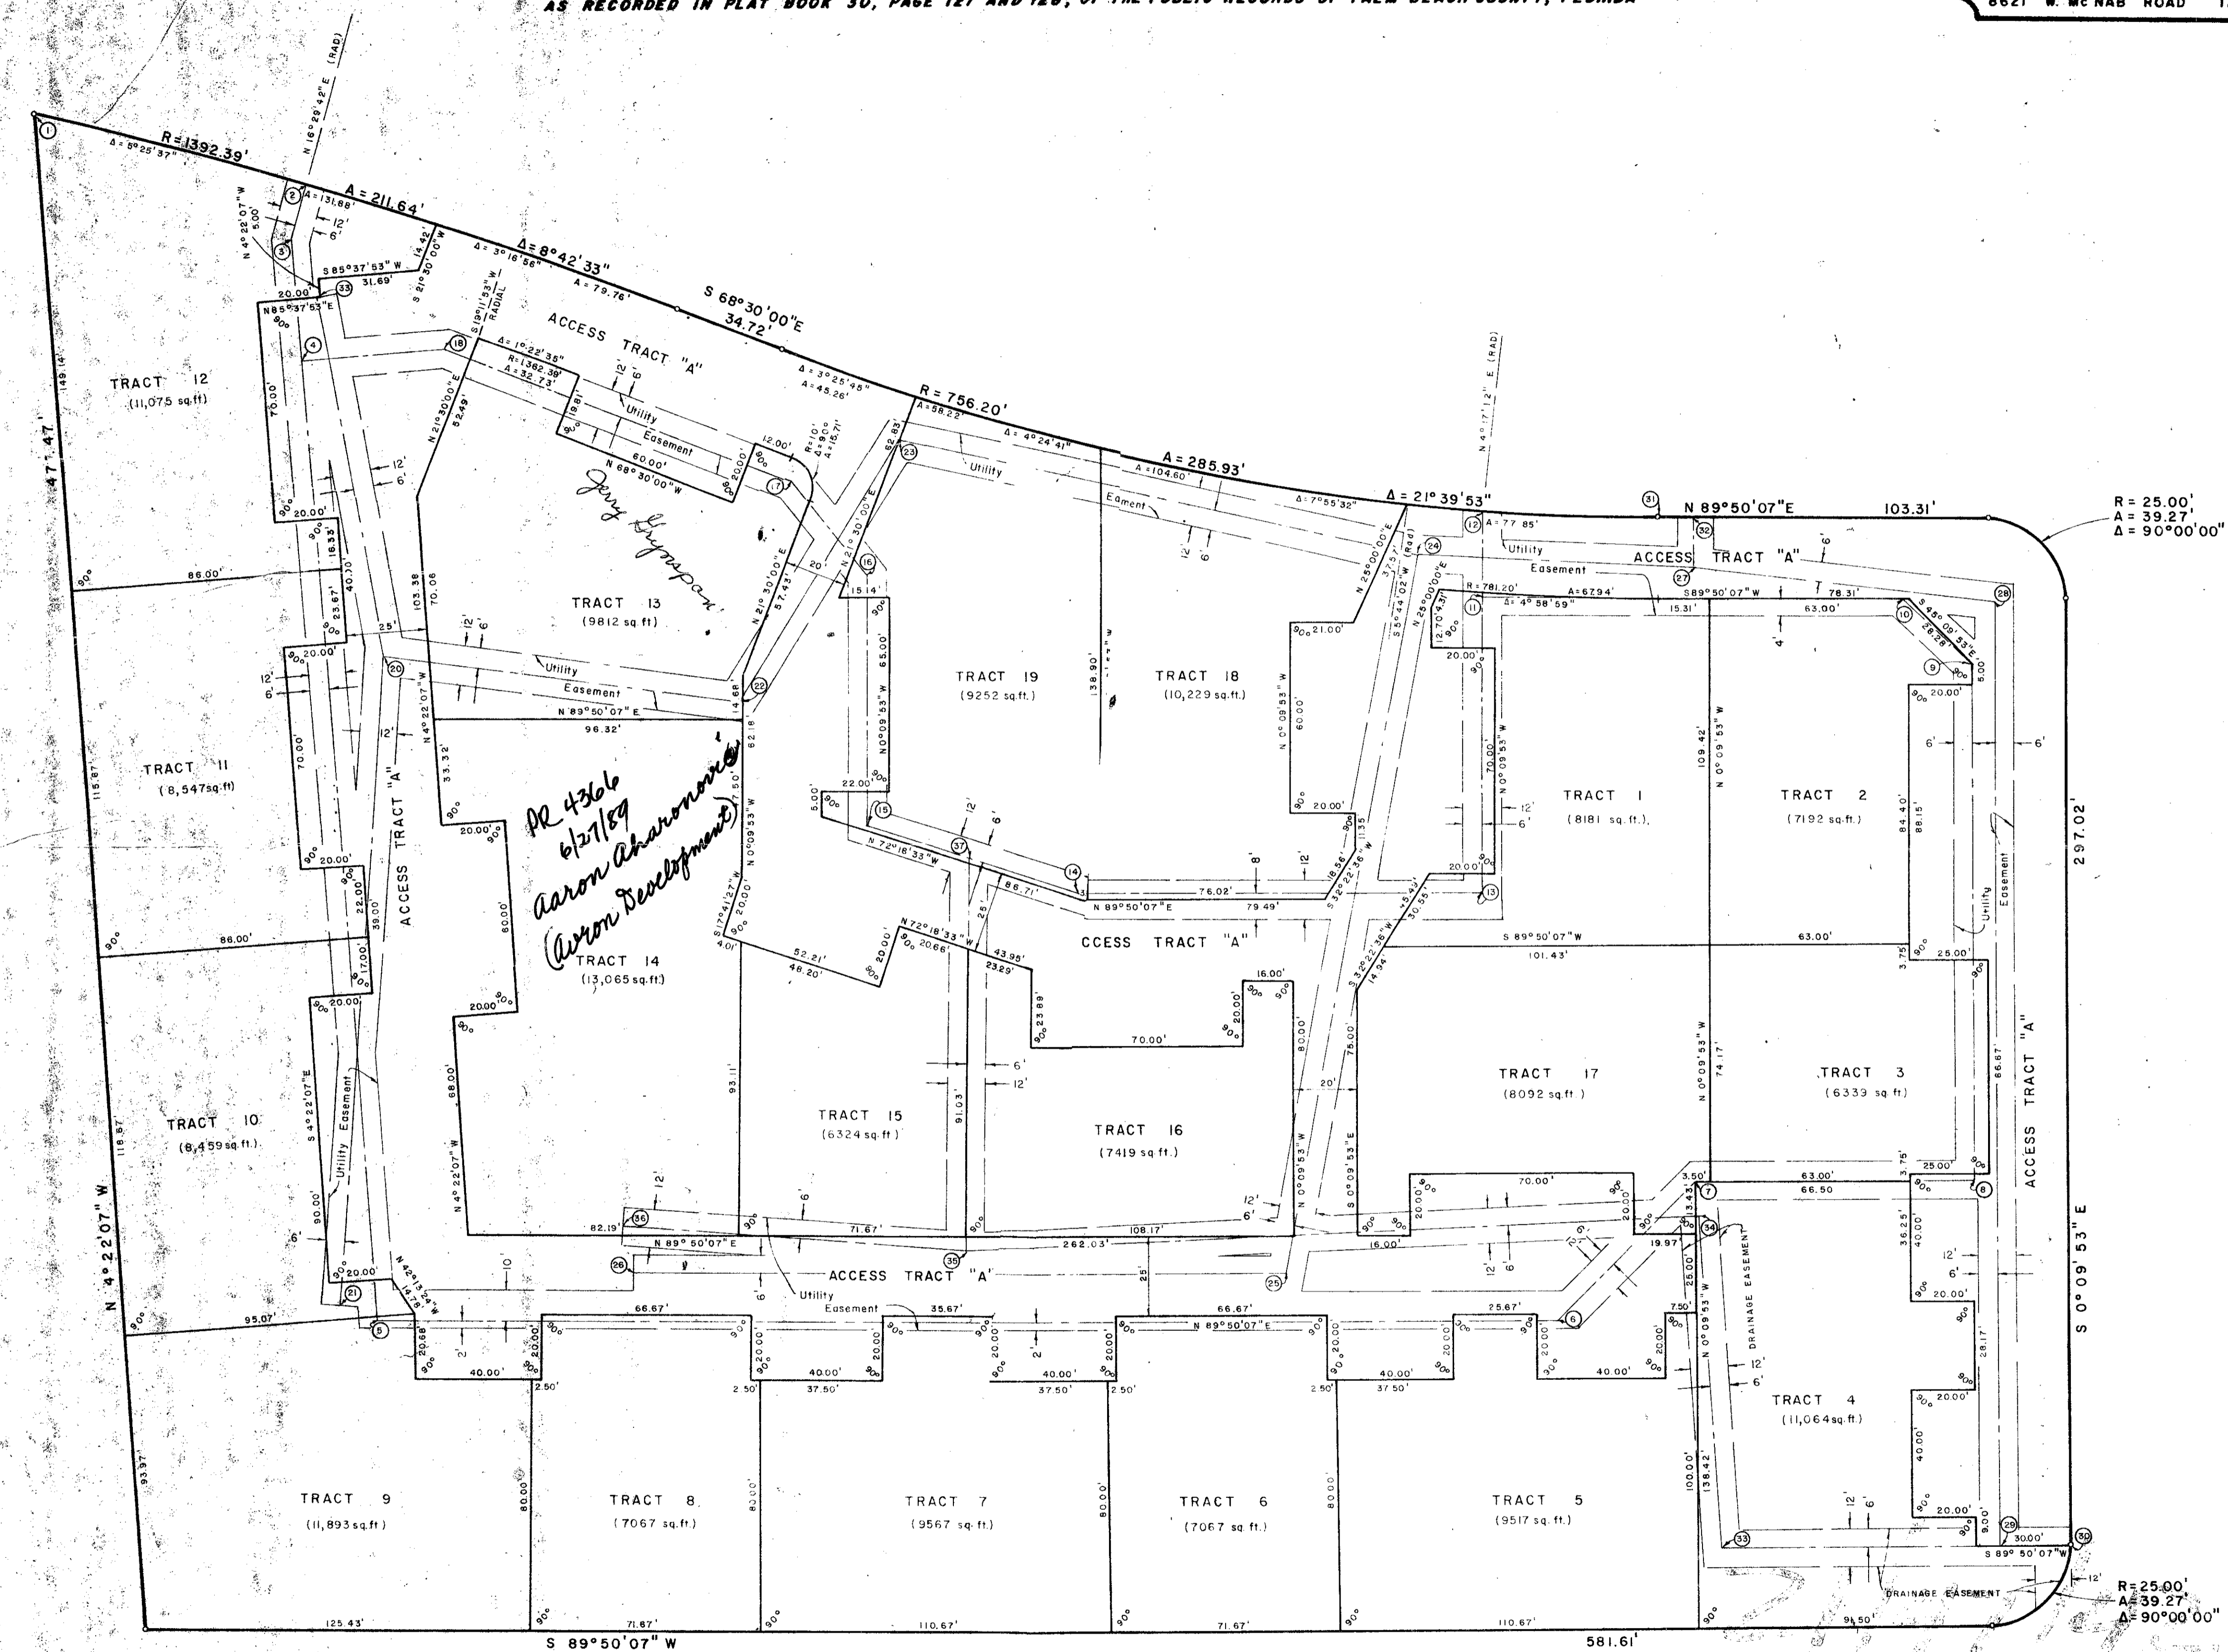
AS RECORDED IN PLAT BOOK 30, PAGE 127 AND 128, OF THE PUBLIC RECORDS OF PALM BEACH COUNTY, FLORIDA

8621 W. McNAB ROAD

R = 1392.39'
Δ = 5°25'37"
Δ = 211.64'
Δ = 131.88'
Δ = 8°42'33"
Δ = 3°16'56"
Δ = 79.76'
S 68°30'00"E 34.72'
N 16°29'42" E (RAD)
N 4°22'07" W 5.00
12' 6'
S 85°37'53" W 31.69'
S 21°30'00" W 14.42'
20.00'
N 85°37'53" E
S 19°11'53" W RADIAL
ACCESS TRACT "A"
Δ = 1°22'35"
R = 1362.39'
Δ = 32.73'
Δ = 3°25'45"
Δ = 45.26'
R = 756.20'
Δ = 58.22'
Δ = 4°24'41"
Δ = 285.93'
Δ = 104.60'
Δ = 7°55'32"
Δ = 21°39'53"
N 4°17'12" E (RAD)
N 89°50'07" E 103.31'
R = 25.00'
Δ = 39.27'
Δ = 90°00'00"
Δ = 77.85'
Utility Easement
ACCESS TRACT "A"
TRACT 12 (11,075 sq.ft)
149.14'
70.00'
477.47'
Utility Easement
60.00'
N 68°30'00" W
19.81
12.00'
20.00'
R = 10'
Δ = 90°
Δ = 15.71'
Jerry Grynspan
N 21°30'00" E
52.49'
62.83
N 21°30'00" E
86.00'
TRACT 13 (9812 sq.ft)
57.43'
N 21°30'00" E
20'
15.14'
103.38
70.06
16.33'
40.10
23.67'
25'
12' 6'
Utility Easement
N 89°50'07" E
96.32'
14.68
TRACT 19 (9252 sq.ft.)
138.90'
TRACT 18 (10,229 sq.ft.)
65.00'
N 0°09'53" W
N 25°00'00" E
37.37'
S 5°44'02" W (Rad)
N 25°00'00" E
R = 781.20'
Δ = 67.94'
Δ = 4°58'59"
S 89°50'07" W 78.31'
15.31'
63.00'
S 45°09'53" E
28.28'
5.00'
21.00'
12.70'
43.71'
20.00'
60.00'
N 0°09'53" W
20.00'
70.00'
N 0°09'53" W
109.42
N 0°09'53" W
TRACT 1 (8181 sq.ft.)
TRACT 2 (7192 sq.ft.)
84.40'
88.15'
6'
297.02'
Utility Easement
TRACT 11 (8,547 sq.ft)
115.87'
70.00'
N 4°22'07" W
33.32'
ACCESS TRACT "A"
PR 4366
6/27/89
Aaron Aharonovic
(Avron Development)
62.18'
17.50'
N 0°09'53" W
5.00'
22.00'
N 72°16'33" W
12' 6'
86.71'
76.02'
79.49'
N 89°50'07" E
18.56'
S 32°22'36" W 11.35
30.55'
S 32°22'36" W
14.94
20.00'
S 89°50'07" W 101.43'
63.00'
3.75'
25.00'
ACCESS TRACT "A"
20.00'
20.00'
22.00
39.00'
60.00'
86.00'
17.00'
20.00
TRACT 14 (13,065 sq.ft)
20.00'
S 17°41'27" W 20.00'
4.01'
52.21'
48.20'
N 72°16'33" W
20.66'
20.00'
43.95'
23.29'
23.89'
70.00'
16.00'
20.00'
80.00'
75.00'
TRACT 17 (8092 sq.ft)
74.17'
N 0°09'53" W
TRACT 3 (6339 sq.ft)
66.67'
TRACT 10 (8,459 sq.ft.)
118.87'
N 4°22'07" W
S 4°22'07" E
90.00'
20.00'
68.00
N 4°22'07" W
93.11'
TRACT 15 (6324 sq.ft.)
91.03'
6' 12'
TRACT 16 (7419 sq.ft.)
20'
N 0°09'53" W
S 0°09'53" E
70.00'
3.50'
63.00'
66.50
3.75'
25.00'
82.19'
71.67'
108.17'
N 89°50'07" E
262.03'
ACCESS TRACT "A"
16.00'
19.97
13.43
36.25'
40.00'
N 42°13'24" W 14.18'
95.07'
10'
25'
Utility Easement
35.67'
66.67'
N 89°50'07" E
25.67'
7.50'
DRAINAGE EASEMENT
20.68
40.00'
20.00
2.50'
40.00'
37.50'
20.00
2'
40.00'
37.50'
20.00
2.50'
40.00'
37.50'
20.00
40.00'
20.00'
100.00'
138.42
N 0°09'53" W
TRACT 4 (11,064 sq.ft.)
28.17'
40.00
20.00'
S 0°09'53" E
93.97
TRACT 9 (11,893 sq.ft)
80.00'
TRACT 8 (7067 sq.ft.)
80.00'
TRACT 7 (9567 sq.ft.)
80.00'
TRACT 6 (7067 sq.ft.)
80.00'
TRACT 5 (9517 sq.ft.)
30.00'
S 89°50'07" W
DRAINAGE EASEMENT
91.50'
R = 25.00'
Δ = 39.27'
Δ = 90°00'00"
125.43'
71.67'
110.67'
71.67'
110.67'
S 89°50'07" W
581.61'